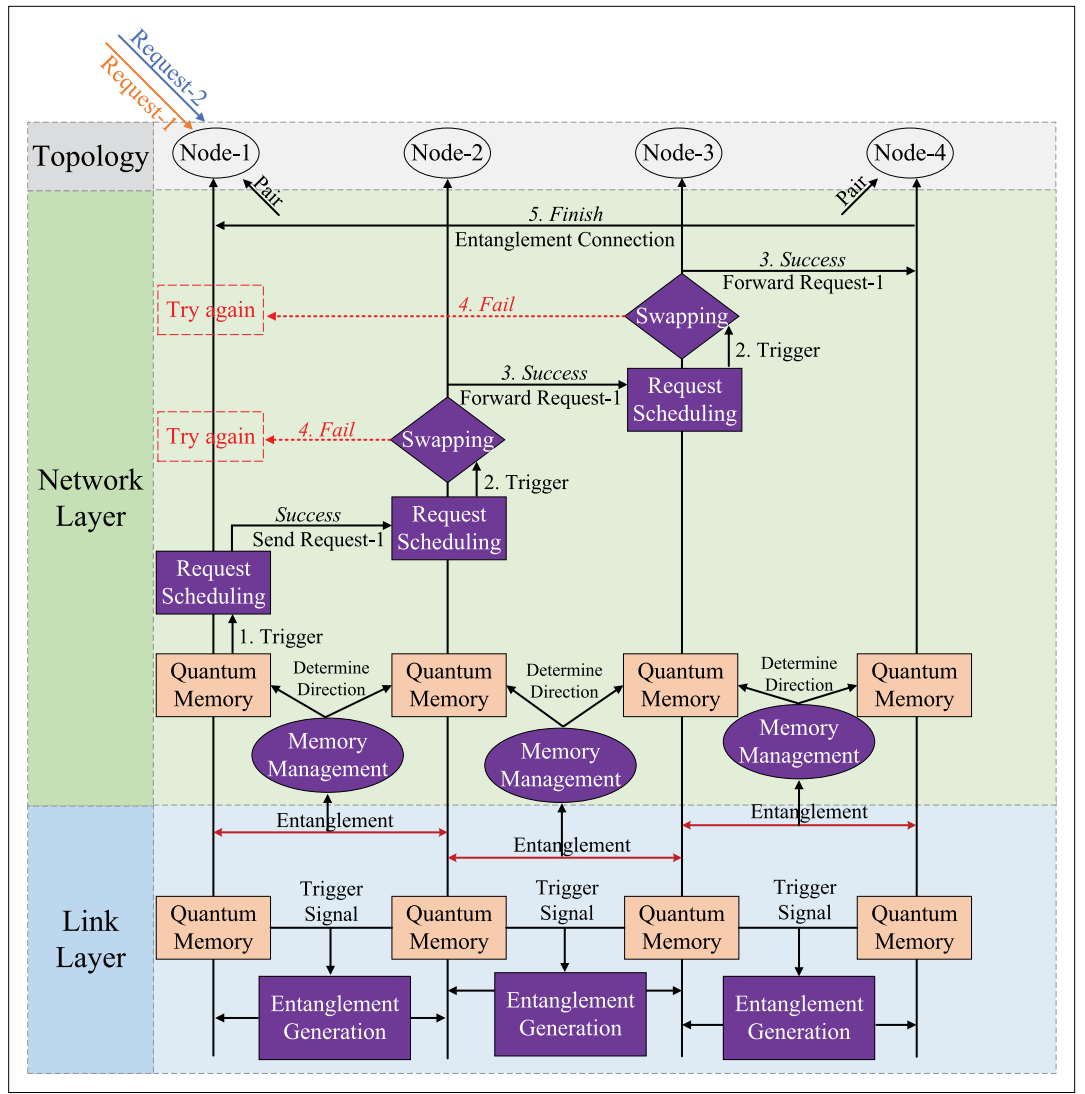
Request-2
Request-1

Topology
Node-1
Node-2
Node-3
Node-4

Pair
Pair

Network Layer

5. Finish
Entanglement Connection

3. Success
Forward Request-1

Try again
4. Fail
Swapping
2. Trigger

3. Success
Forward Request-1
Request Scheduling

Try again
4. Fail
Swapping
2. Trigger

Success
Send Request-1
Request Scheduling

Request Scheduling
1. Trigger

Quantum Memory
Determine Direction
Quantum Memory
Determine Direction
Quantum Memory
Determine Direction
Quantum Memory

Memory Management
Memory Management
Memory Management

Link Layer

Entanglement
Entanglement
Entanglement

Quantum Memory
Trigger Signal
Quantum Memory
Trigger Signal
Quantum Memory
Trigger Signal
Quantum Memory

Entanglement Generation
Entanglement Generation
Entanglement Generation